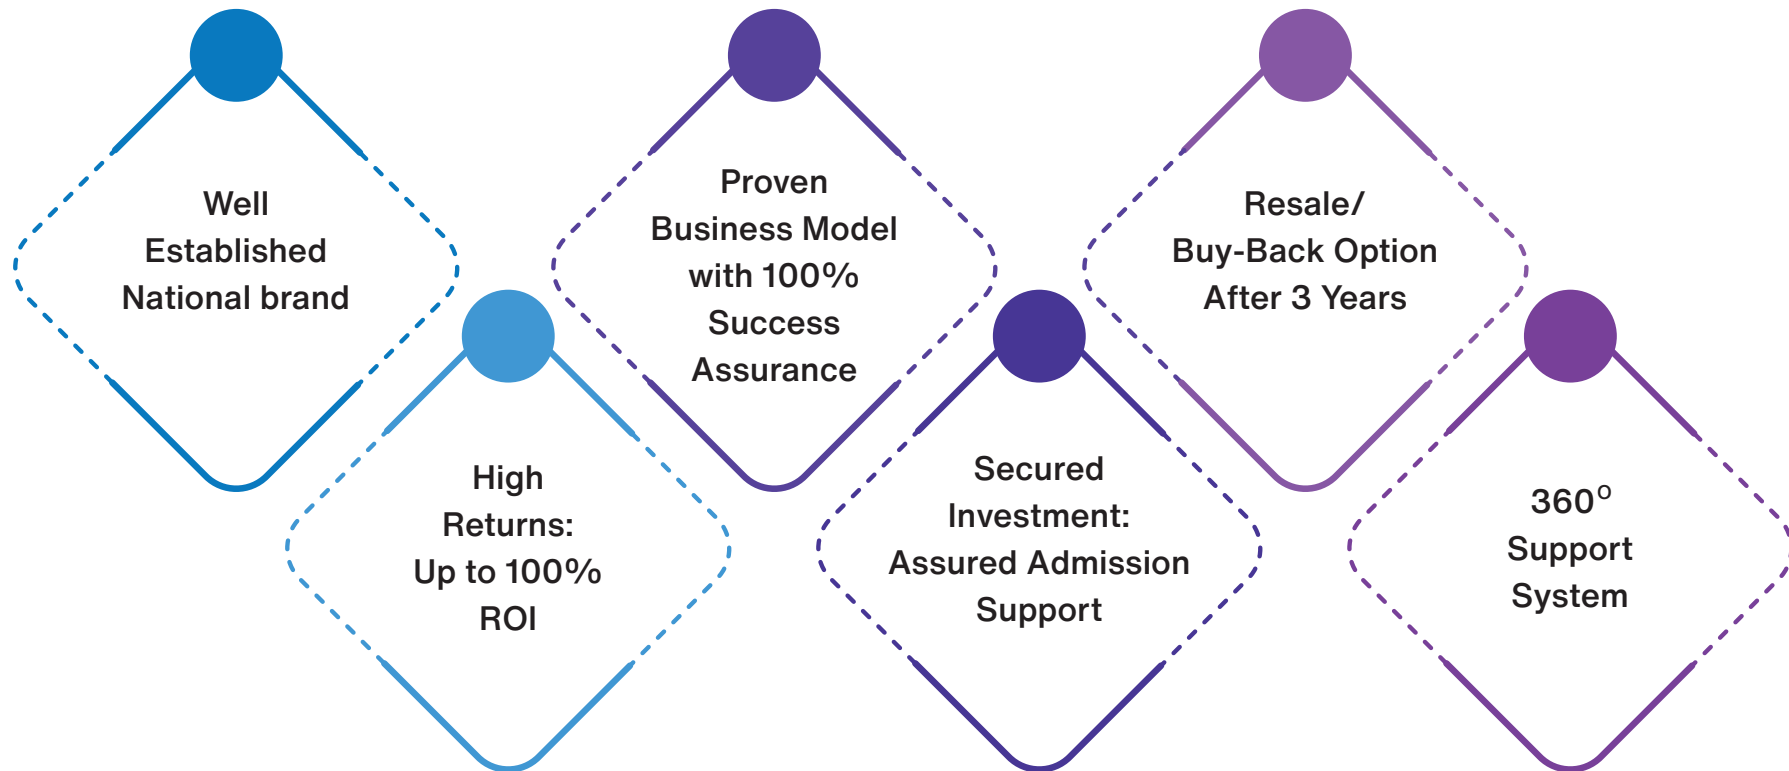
Well Established National brand

High Returns: Up to 100% ROI

Proven Business Model with 100% Success Assurance

Secured Investment: Assured Admission Support

Resale/ Buy-Back Option After 3 Years

$360^{o}$ Support System